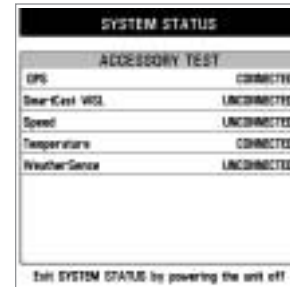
SYSTEM STATUS

ACCESSORY TEST

| | |
|---|---|
| GPS | CONNECTED |
| SmartCast WSS | UNCONNECTED |
| Speed | UNCONNECTED |
| Temperature | CONNECTED |
| WeatherSense | UNCONNECTED |

Exit SYSTEM STATUS by powering the unit off